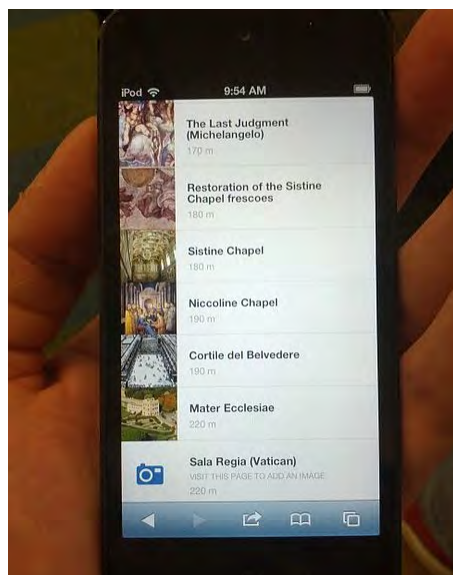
iPod 9:54 AM

The Last Judgment (Michelangelo)
170 m

Restoration of the Sistine Chapel frescoes
180 m

Sistine Chapel
180 m

Niccoline Chapel
190 m

Cortile del Belvedere
190 m

Mater Ecclesiae
220 m

Sala Regia (Vatican)
VISIT THIS PAGE TO ADD AN IMAGE
220 m